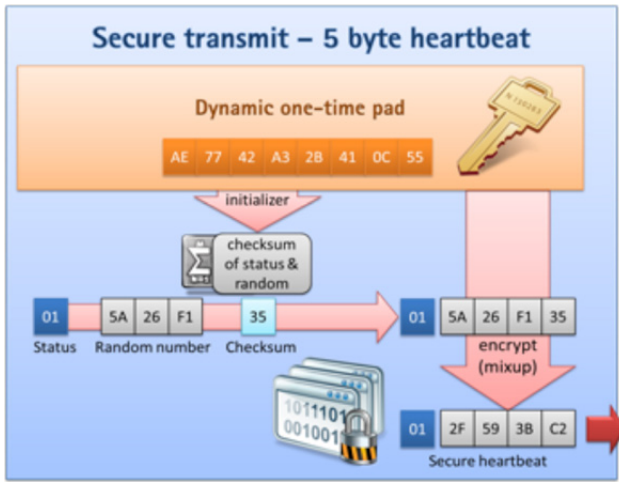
Secure transmit – 5 byte heartbeat

Dynamic one-time pad

AE 77 42 A3 2B 41 0C 55

N 120283

initializer

checksum of status & random

01 5A 26 F1 35

Status Random number Checksum

01 5A 26 F1 35

encrypt (mixup)

1011101 001001

01 2F 59 3B C2

Secure heartbeat